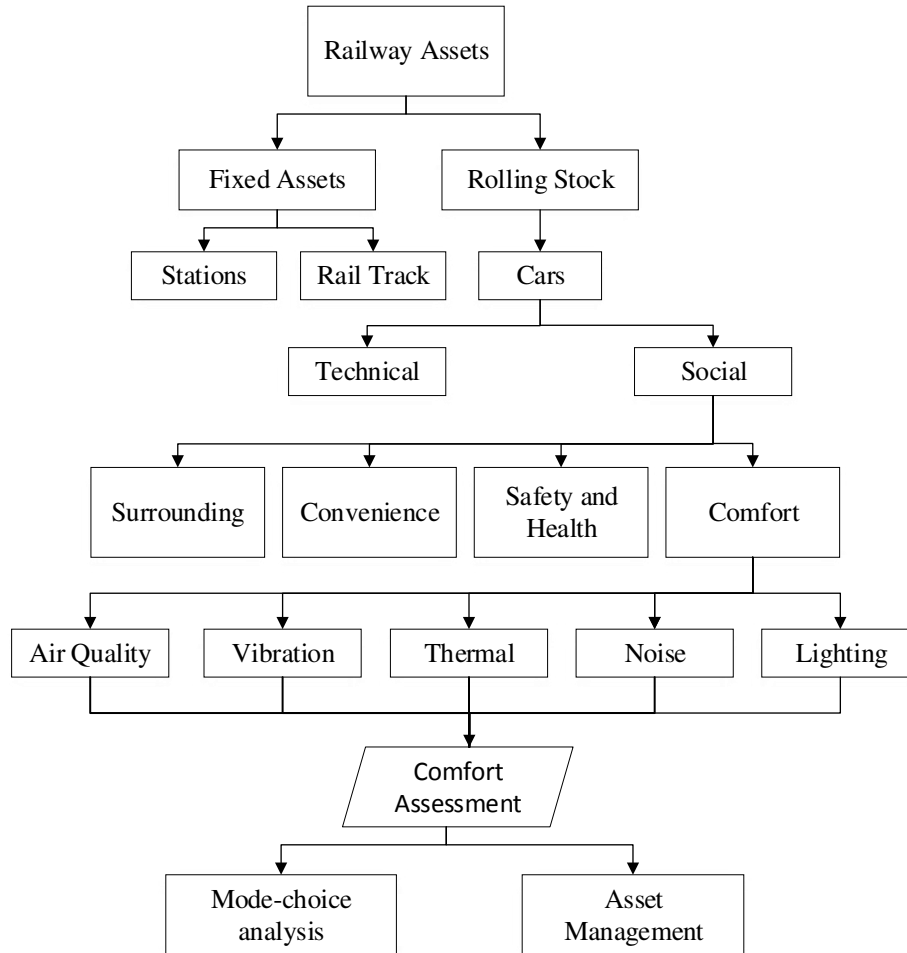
Railway Assets

Fixed Assets

Rolling Stock

Stations

Rail Track

Cars

Technical

Social

Surrounding

Convenience

Safety and Health

Comfort

Air Quality

Vibration

Thermal

Noise

Lighting

Comfort Assessment

Mode-choice analysis

Asset Management